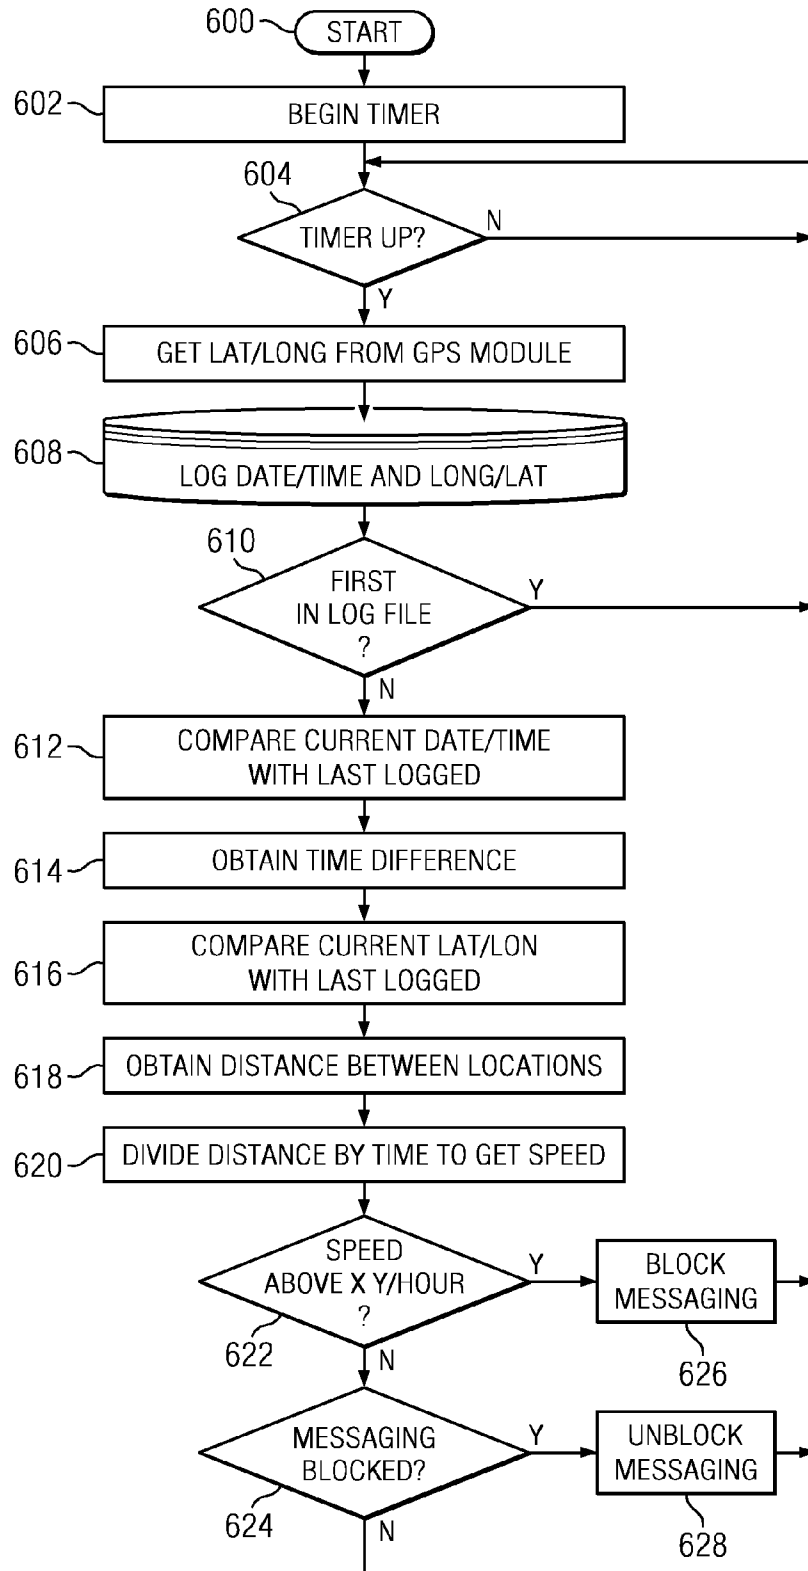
600
START

602
BEGIN TIMER

604
TIMER UP?
N
Y

606
GET LAT/LONG FROM GPS MODULE

608
LOG DATE/TIME AND LONG/LAT

610
FIRST IN LOG FILE ?
Y
N

612
COMPARE CURRENT DATE/TIME WITH LAST LOGGED

614
OBTAIN TIME DIFFERENCE

616
COMPARE CURRENT LAT/LON WITH LAST LOGGED

618
OBTAIN DISTANCE BETWEEN LOCATIONS

620
DIVIDE DISTANCE BY TIME TO GET SPEED

SPEED ABOVE X Y/HOUR ?
Y
BLOCK MESSAGING
622
N
626

MESSAGING BLOCKED?
Y
UNBLOCK MESSAGING
624
N
628